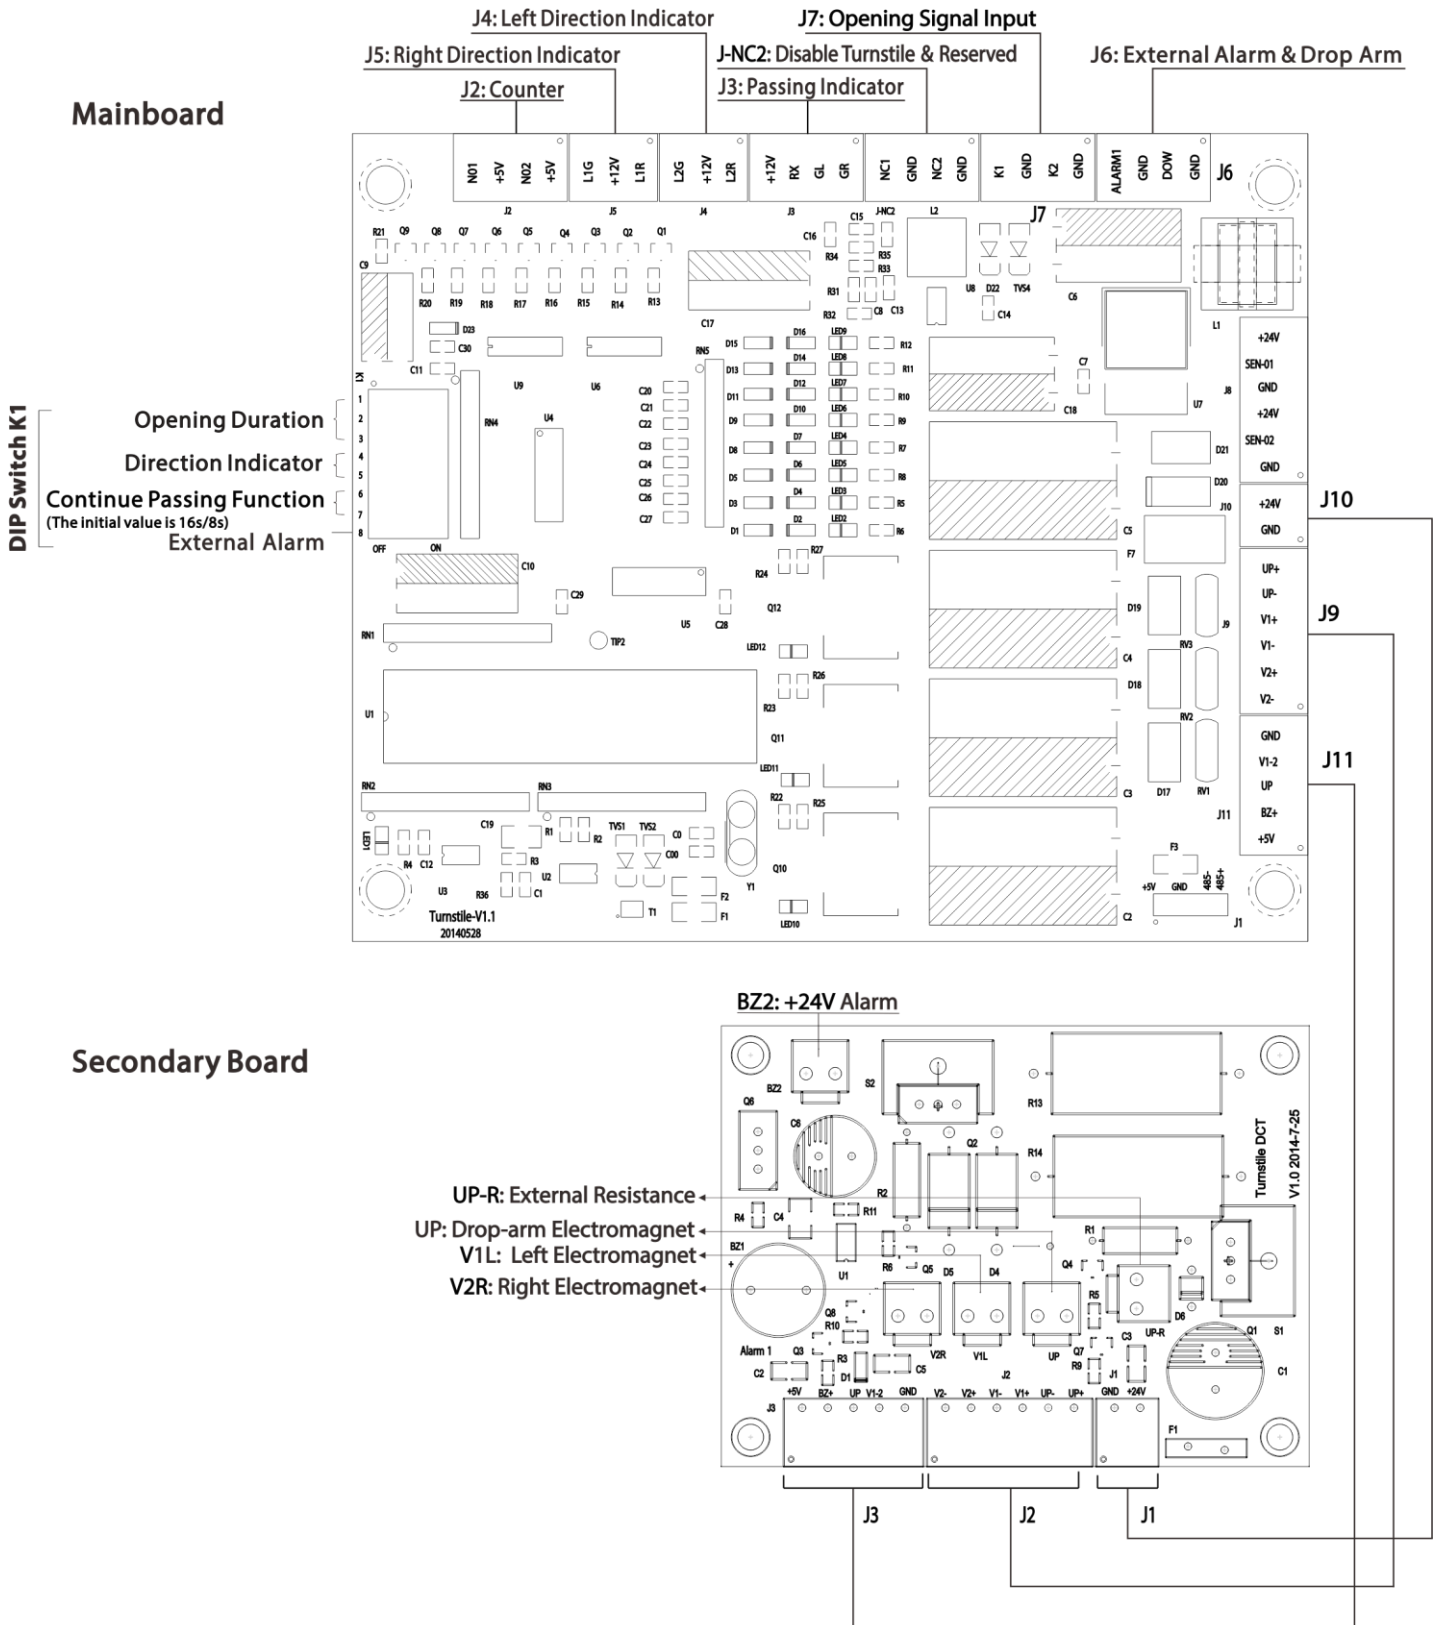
J4: Left Direction Indicator
J7: Opening Signal Input
J5: Right Direction Indicator
J-NC2: Disable Turnstile & Reserved
J6: External Alarm & Drop Arm
J2: Counter
J3: Passing Indicator

Mainboard

N01 +5V N02 +5V
J2
L1G +12V L1R
J5
L2G +12V L2R
J4
+12V RX GL GR
J3
NC1 GND NC2 GND
K1 GND K2 GND
ALARM1 GND DOW GND
J6
J-NC2
L2
J7

DIP Switch K1
Opening Duration
Direction Indicator
Continue Passing Function
(The initial value is 16s/8s)
External Alarm

1
2
3
4
5
6
7
8
OFF ON

+24V
SEN-01
GND
+24V
SEN-02
GND
J8
+24V
GND
J10
UP+
UP-
V1+
V1-
V2+
V2-
J9
GND
V1-2
UP
BZ+
+5V
J11
+5V GND 485- 485+
J1

Turnstile-V1.1
20140528

BZ2: +24V Alarm

Secondary Board

Turnstile DCT
V1.0 2014-7-25

UP-R: External Resistance
UP: Drop-arm Electromagnet
V1L: Left Electromagnet
V2R: Right Electromagnet

BZ2
S2
R13
R14
BZ1
Alarm 1
V2R
V1L
UP
UP-R
S1
+5V BZ+ UP V1-2 GND
V2- V2+ V1- V1+ UP- UP+
GND +24V
J3
J2
J1
F1
J3
J2
J1